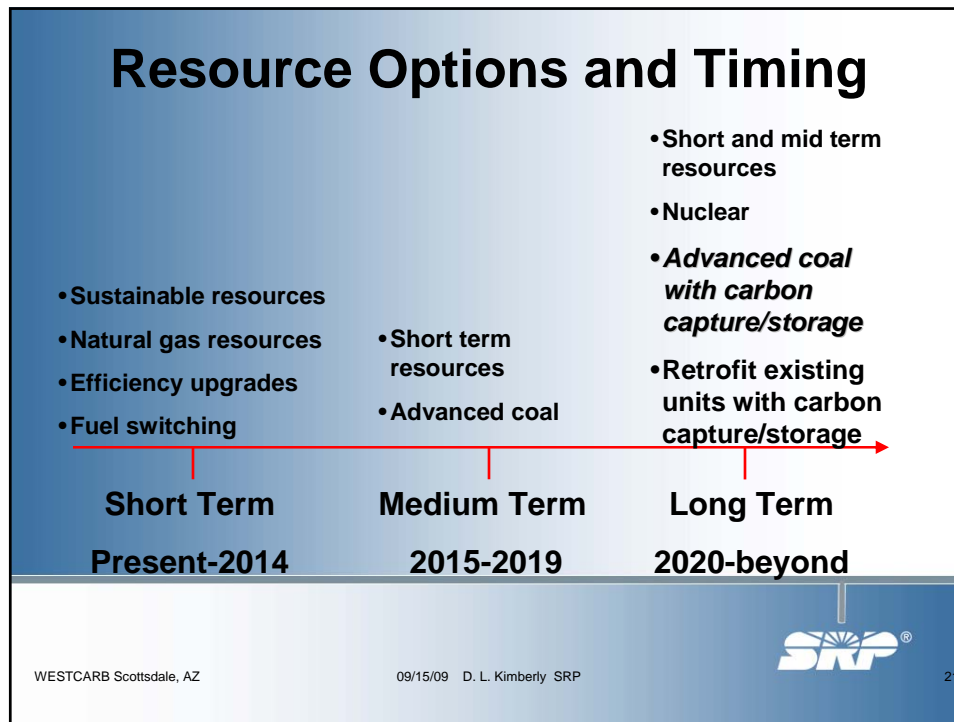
Resource Options and Timing

• Sustainable resources
• Natural gas resources
• Efficiency upgrades
• Fuel switching

• Short term resources
• Advanced coal

• Short and mid term resources
• Nuclear
• *Advanced coal with carbon capture/storage*
• Retrofit existing units with carbon capture/storage

Short Term
Present-2014

Medium Term
2015-2019

Long Term
2020-beyond

SRP®

WESTCARB Scottsdale, AZ

09/15/09 D. L. Kimberly SRP

2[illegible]